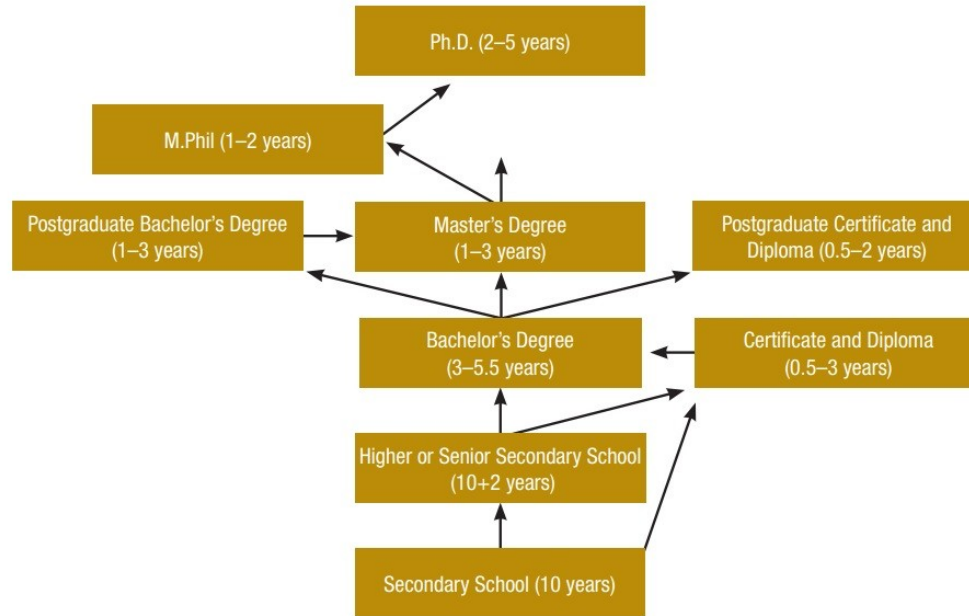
Ph.D. (2–5 years)

M.Phil (1–2 years)

Postgraduate Bachelor's Degree (1–3 years)

Master's Degree (1–3 years)

Postgraduate Certificate and Diploma (0.5–2 years)

Bachelor's Degree (3–5.5 years)

Certificate and Diploma (0.5–3 years)

Higher or Senior Secondary School (10+2 years)

Secondary School (10 years)